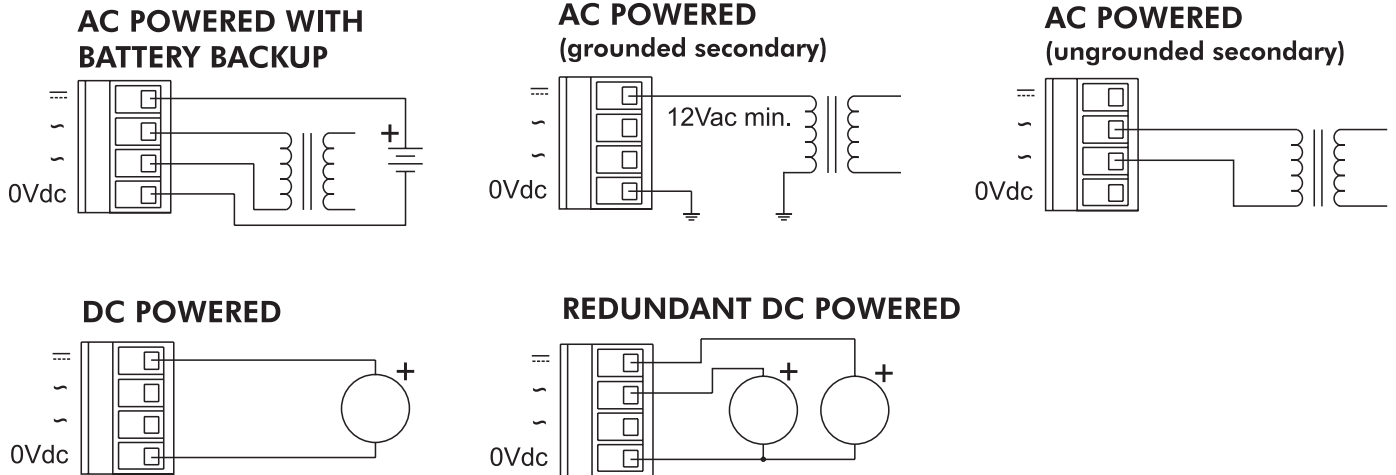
AC POWERED WITH BATTERY BACKUP

⎓
∽
∽
0Vdc

+

AC POWERED
(grounded secondary)

⎓
∽
∽
0Vdc

12Vac min.

AC POWERED
(ungrounded secondary)

⎓
∽
∽
0Vdc

DC POWERED

⎓
∽
∽
0Vdc

+

REDUNDANT DC POWERED

⎓
∽
∽
0Vdc

+

+